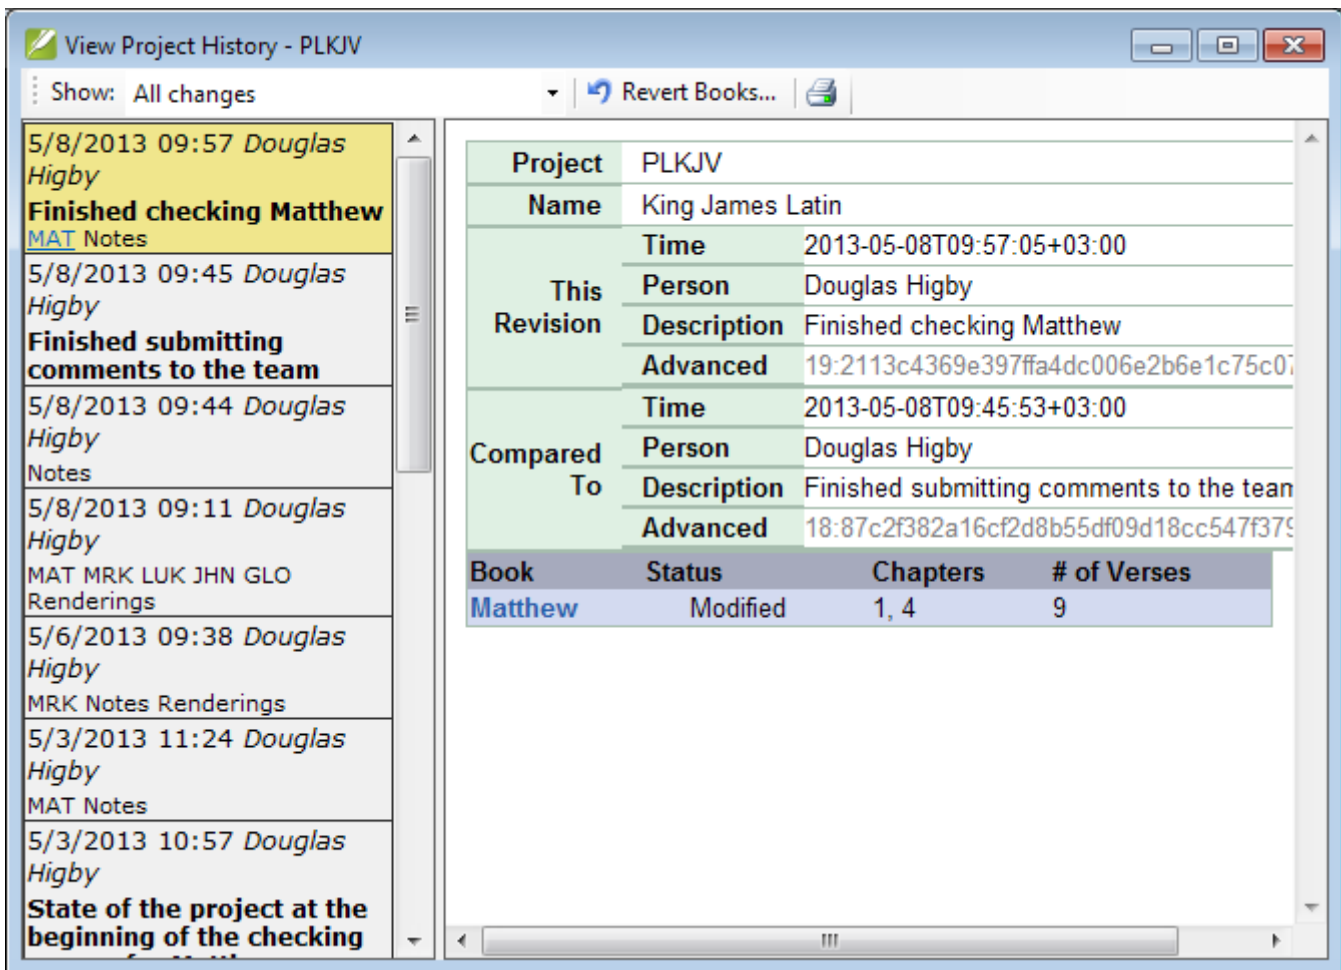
View Project History - PLKJV

Show: All changes

Revert Books...

5/8/2013 09:57 Douglas Higby
Finished checking Matthew
MAT Notes

5/8/2013 09:45 Douglas Higby
Finished submitting comments to the team

5/8/2013 09:44 Douglas Higby
Notes

5/8/2013 09:11 Douglas Higby
MAT MRK LUK JHN GLO Renderings

5/6/2013 09:38 Douglas Higby
MRK Notes Renderings

5/3/2013 11:24 Douglas Higby
MAT Notes

5/3/2013 10:57 Douglas Higby
State of the project at the beginning of the checking
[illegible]

| Project | PLKJV | |
|---|---|---|
| Name | King James Latin | |
| This Revision | Time | 2013-05-08T09:57:05+03:00 |
| | Person | Douglas Higby |
| | Description | Finished checking Matthew |
| | Advanced | 19:2113c4369e397ffa4dc006e2b6e1c75c0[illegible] |
| Compared To | Time | 2013-05-08T09:45:53+03:00 |
| | Person | Douglas Higby |
| | Description | Finished submitting comments to the tean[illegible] |
| | Advanced | 18:87c2f382a16cf2d8b55df09d18cc547f37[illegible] |

| Book | Status | Chapters | # of Verses |
|---|---|---|---|
| Matthew | Modified | 1, 4 | 9 |

III